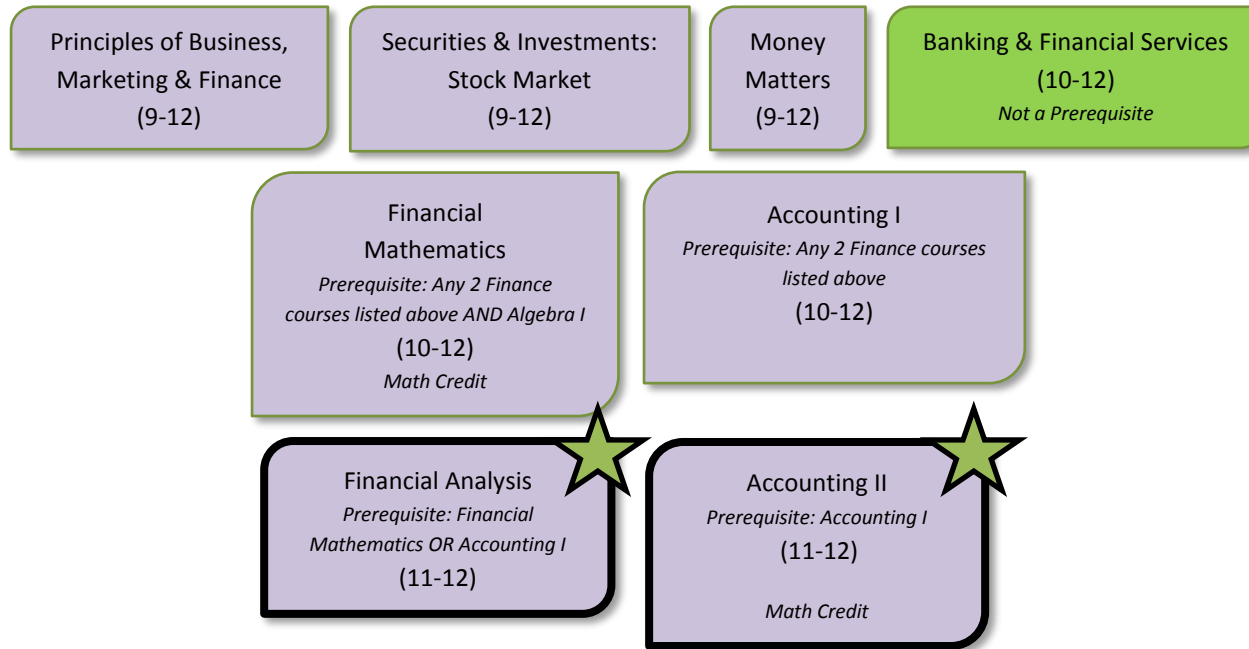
Principles of Business, Marketing & Finance
(9-12)

Securities & Investments: Stock Market
(9-12)

Money Matters
(9-12)

Banking & Financial Services
(10-12)
*Not a Prerequisite*

Financial Mathematics
*Prerequisite: Any 2 Finance courses listed above AND Algebra I*
(10-12)
*Math Credit*

Accounting I
*Prerequisite: Any 2 Finance courses listed above*
(10-12)

Financial Analysis
*Prerequisite: Financial Mathematics OR Accounting I*
(11-12)

Accounting II
*Prerequisite: Accounting I*
(11-12)

*Math Credit*